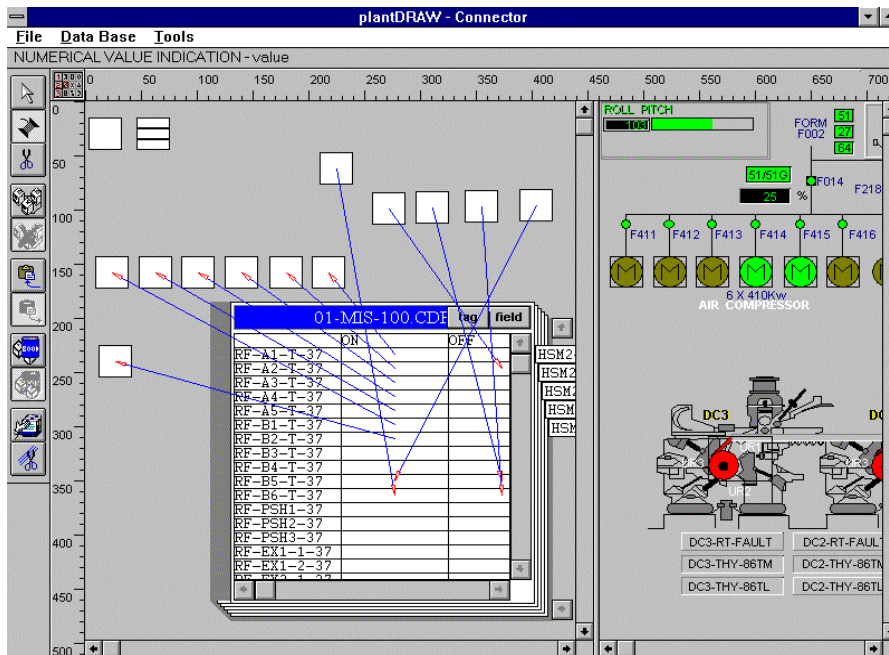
plantDRAW - Connector

File Data Base Tools

NUMERICAL VALUE INDICATION - value

0 50 100 150 200 250 300 350 400 450 500 550 600 650 700

0 50 100 150 200 250 300 350 400 450 500

01-MIS-100.CDF tag field

| | ON | OFF |
|---|---|---|
| RF-A1-T-37 | | |
| RF-A2-T-37 | | |
| RF-A3-T-37 | | |
| RF-A4-T-37 | | |
| RF-A5-T-37 | | |
| RF-B1-T-37 | | |
| RF-B2-T-37 | | |
| RF-B3-T-37 | | |
| RF-B4-T-37 | | |
| RF-B5-T-37 | | |
| RF-B6-T-37 | | |
| RF-PSH1-37 | | |
| RF-PSH2-37 | | |
| RF-PSH3-37 | | |
| RF-EX1-1-37 | | |
| RF-EX1-2-37 | | |

HSM2 HSM2 HSM2 HSM HSM

ROLL PITCH
103

FORM F002
51
27
64

51/51G
F014
25 %
F218

F411 F412 F413 F414 F415 F416

6 X 410Kw
AIR COMPRESSOR

DC3
DC
UR1
UR2

DC3-RT-FAULT DC2-RT-FAULT
DC3-THY-86TM DC2-THY-86TM
DC3-THY-86TL DC2-THY-86TL